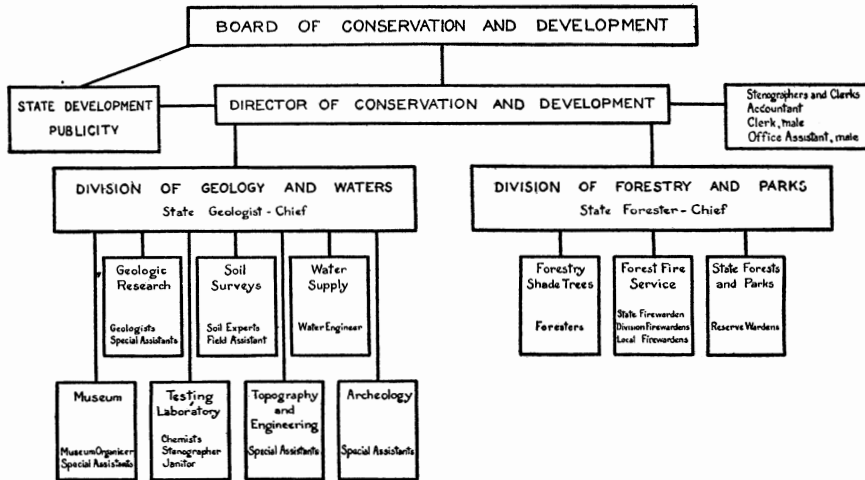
BOARD OF CONSERVATION AND DEVELOPMENT

STATE DEVELOPMENT PUBLICITY

DIRECTOR OF CONSERVATION AND DEVELOPMENT

Stenographers and Clerks
Accountant
Clerk, male
Office Assistant, male

DIVISION OF GEOLOGY AND WATERS
State Geologist - Chief

DIVISION OF FORESTRY AND PARKS
State Forester - Chief

Geologic Research
Geologists
Special Assistants

Soil Surveys
Soil Experts
Field Assistant

Water Supply
Water Engineer

Forestry Shade Trees
Foresters

Forest Fire Service
State Firewarden
Division Firewardens
Local Firewardens

State Forests and Parks
Reserve Wardens

Museum
Museum Organizer
Special Assistants

Testing Laboratory
Chemists
Stenographer
Janitor

Topography and Engineering
Special Assistants

Archeology
Special Assistants